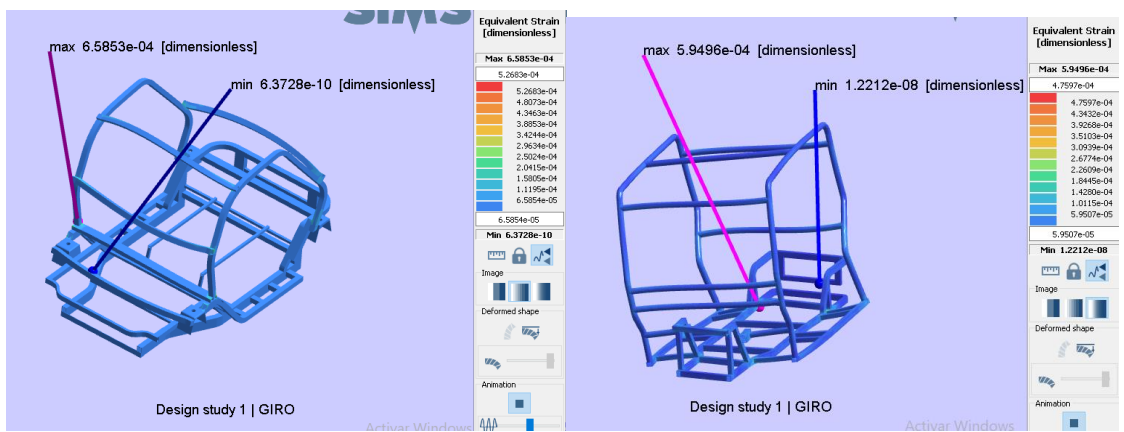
SIMS

max 6.5853e-04 [dimensionless]

min 6.3728e-10 [dimensionless]

Design study 1 | GIRO

Activar Windows

Equivalent Strain [dimensionless]

Max 6.5853e-04

5.2683e-04

5.2683e-04
4.8073e-04
4.3463e-04
3.8853e-04
3.4244e-04
2.9634e-04
2.5024e-04
2.0415e-04
1.5805e-04
1.1195e-04
6.5854e-05

6.5854e-05

Min 6.3728e-10

Image

Deformed shape

Animation

max 5.9496e-04 [dimensionless]

min 1.2212e-08 [dimensionless]

Design study 1 | GIRO

Activar Windows

Equivalent Strain [dimensionless]

Max 5.9496e-04

4.7597e-04

4.7597e-04
4.3432e-04
3.9268e-04
3.5103e-04
3.0939e-04
2.6774e-04
2.2609e-04
1.8445e-04
1.4280e-04
1.0115e-04
5.9507e-05

5.9507e-05

Min 1.2212e-08

Image

Deformed shape

Animation